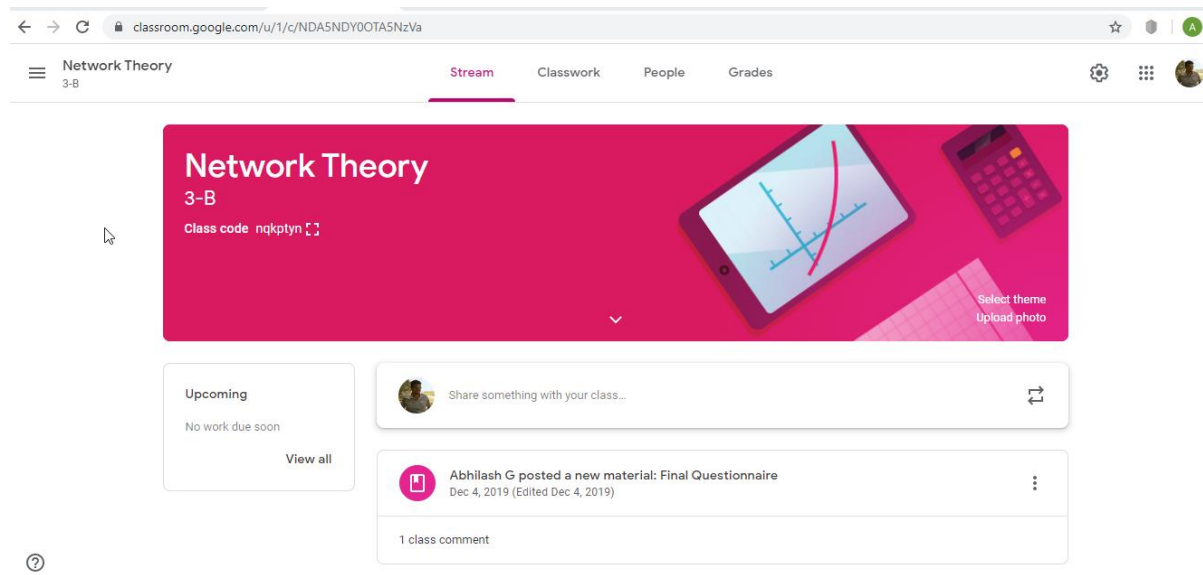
classroom.google.com/u/1/c/NDA5NDY0OTA5NzVa

A

Network Theory
3-B

Stream Classwork People Grades

Network Theory
3-B
Class code nqkptyn

Select theme
Upload photo

Upcoming
No work due soon
View all

Share something with your class...

Abhilash G posted a new material: Final Questionnaire
Dec 4, 2019 (Edited Dec 4, 2019)

1 class comment